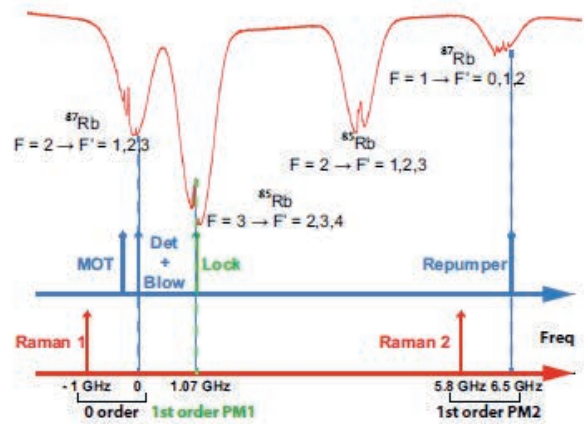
$^{87}$Rb
F = 1 → F' = 0,1,2

$^{87}$Rb
F = 2 → F' = 1,2,3

$^{85}$Rb
F = 2 → F' = 1,2,3

$^{85}$Rb
F = 3 → F' = 2,3,4

MOT

Det + Blow

Lock

Repumper

Raman 1

Raman 2

Freq

- 1 GHz

0

1.07 GHz

5.8 GHz

6.5 GHz

0 order

1st order PM1

1st order PM2